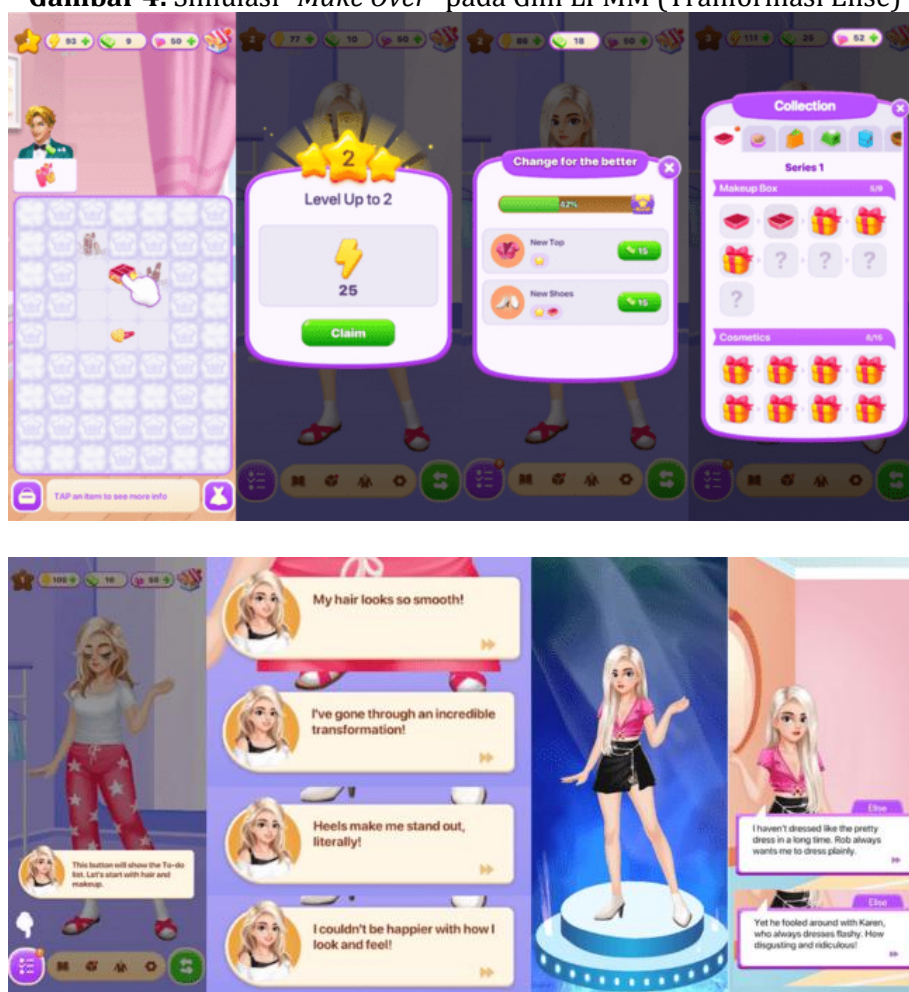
Gambar 4. Simulasi "Make Over" pada Gim LI MM (Tranformasi Elise)

93 9 50

TAP an item to see more info

77 10 50

2

Level Up to 2

25

Claim

86 18 50

Change for the better

62%

New Top

15

New Shoes

15

111 25 52

Collection

Series 1

Makeup Box 5/9

Cosmetics 8/16

100 10 50

This button will show the To-do list. Let's start with hair and makeup.

My hair looks so smooth!

I've gone through an incredible transformation!

Heels make me stand out, literally!

I couldn't be happier with how I look and feel!

Elise

I haven't dressed like the pretty dress in a long time. Rob always wants me to dress plainly.

Elise

Yet he fooled around with Karen, who always dresses flashy. How disgusting and ridiculous!